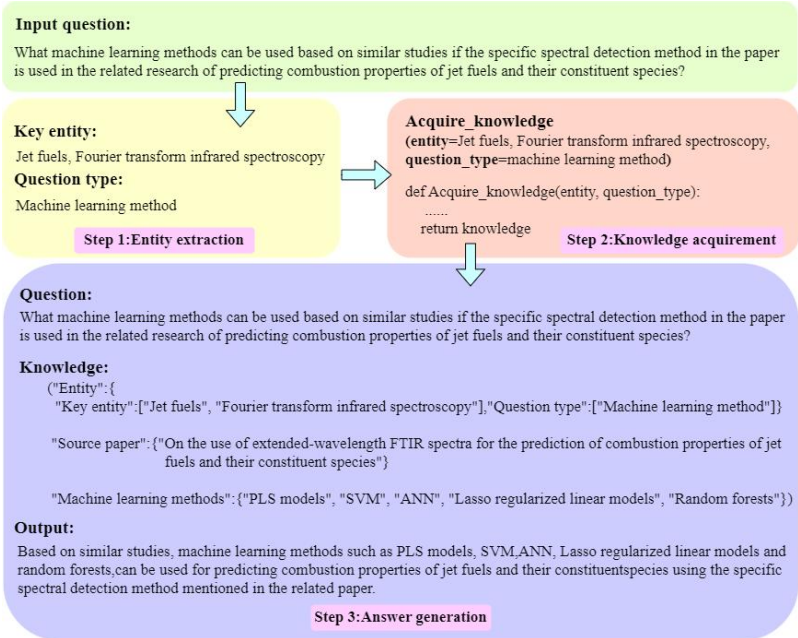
Input question:

What machine learning methods can be used based on similar studies if the specific spectral detection method in the paper is used in the related research of predicting combustion properties of jet fuels and their constituent species?

Key entity:

Jet fuels, Fourier transform infrared spectroscopy

Question type:

Machine learning method

Step 1:Entity extraction

Acquire_knowledge

(entity=Jet fuels, Fourier transform infrared spectroscopy, question_type=machine learning method)

def Acquire_knowledge(entity, question_type):
......
return knowledge

Step 2:Knowledge acquirement

Question:

What machine learning methods can be used based on similar studies if the specific spectral detection method in the paper is used in the related research of predicting combustion properties of jet fuels and their constituent species?

Knowledge:

("Entity":{
"Key entity":["Jet fuels", "Fourier transform infrared spectroscopy"],"Question type":["Machine learning method"]}

"Source paper":{"On the use of extended-wavelength FTIR spectra for the prediction of combustion properties of jet fuels and their constituent species"}

"Machine learning methods":{"PLS models", "SVM", "ANN", "Lasso regularized linear models", "Random forests"})

Output:

Based on similar studies, machine learning methods such as PLS models, SVM,ANN, Lasso regularized linear models and random forests,can be used for predicting combustion properties of jet fuels and their constituentspecies using the specific spectral detection method mentioned in the related paper.

Step 3:Answer generation